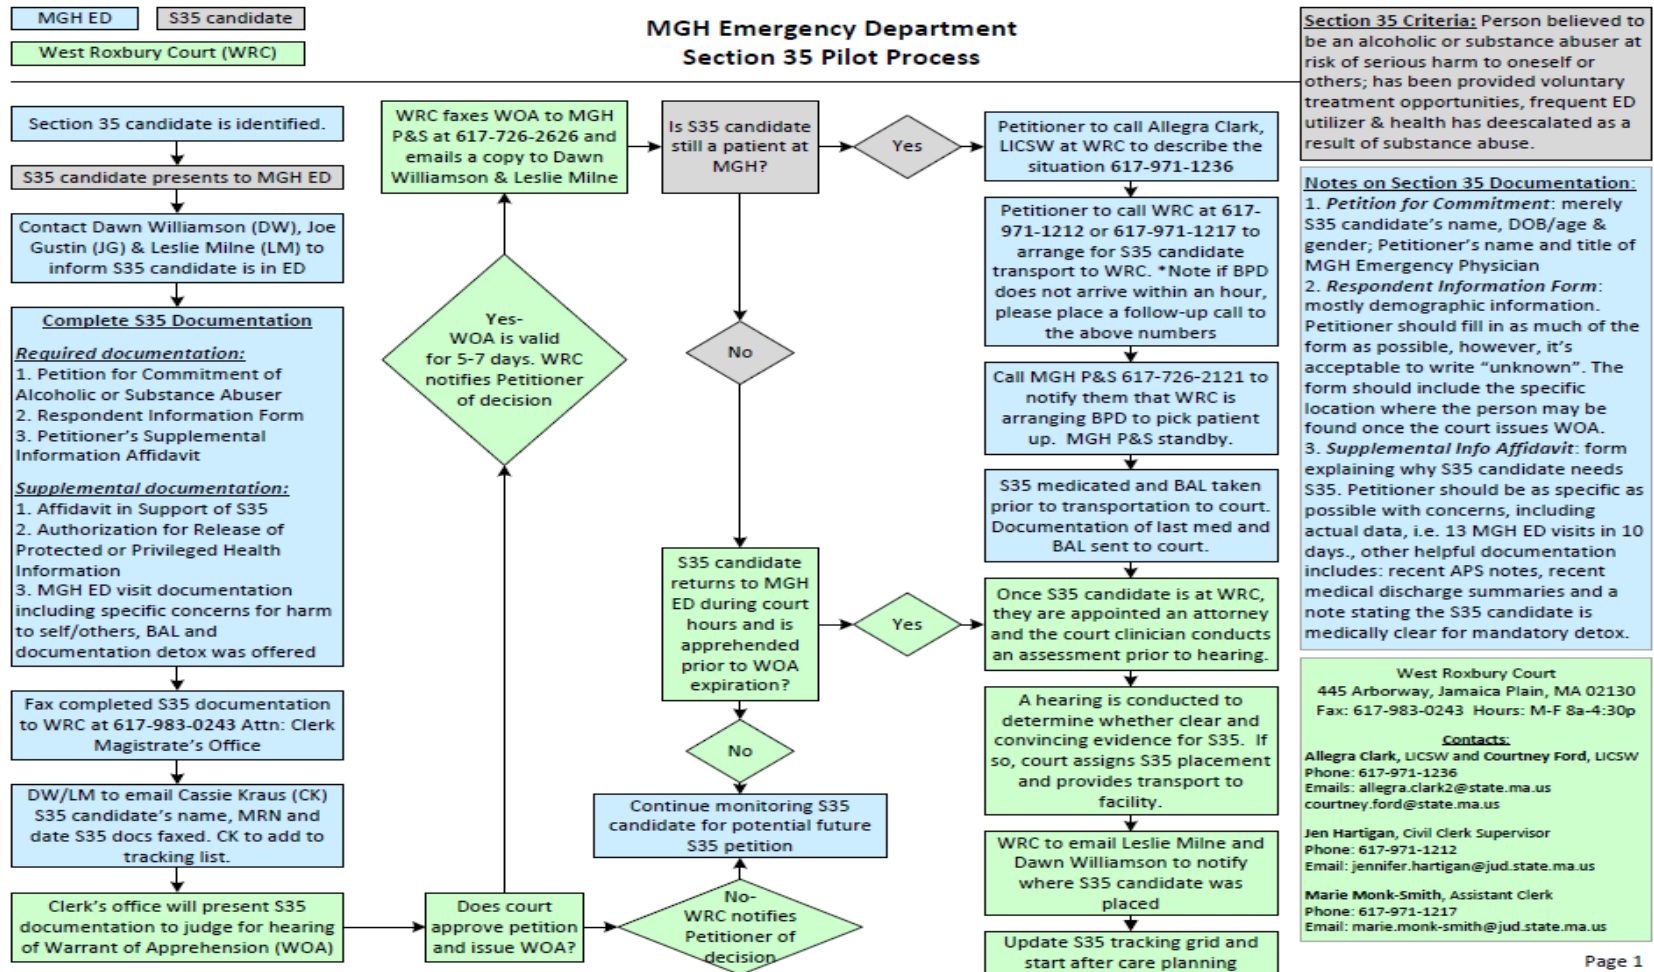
MGH ED

S35 candidate

West Roxbury Court (WRC)

MGH Emergency Department
Section 35 Pilot Process

Section 35 Criteria: Person believed to be an alcoholic or substance abuser at risk of serious harm to oneself or others; has been provided voluntary treatment opportunities, frequent ED utilizer & health has deescalated as a result of substance abuse.

Section 35 candidate is identified.

S35 candidate presents to MGH ED

Contact Dawn Williamson (DW), Joe Gustin (JG) & Leslie Milne (LM) to inform S35 candidate is in ED

Complete S35 Documentation

Required documentation:
1. Petition for Commitment of Alcoholic or Substance Abuser
2. Respondent Information Form
3. Petitioner's Supplemental Information Affidavit

Supplemental documentation:
1. Affidavit in Support of S35
2. Authorization for Release of Protected or Privileged Health Information
3. MGH ED visit documentation including specific concerns for harm to self/others, BAL and documentation detox was offered

Fax completed S35 documentation to WRC at 617-983-0243 Attn: Clerk Magistrate's Office

DW/LM to email Cassie Kraus (CK) S35 candidate's name, MRN and date S35 docs faxed. CK to add to tracking list.

Clerk's office will present S35 documentation to judge for hearing of Warrant of Apprehension (WOA)

Does court approve petition and issue WOA?

Yes- WOA is valid for 5-7 days. WRC notifies Petitioner of decision

WRC faxes WOA to MGH P&S at 617-726-2626 and emails a copy to Dawn Williamson & Leslie Milne

Is S35 candidate still a patient at MGH?

Yes

No

S35 candidate returns to MGH ED during court hours and is apprehended prior to WOA expiration?

Yes

No

Continue monitoring S35 candidate for potential future S35 petition

No- WRC notifies Petitioner of decision

Petitioner to call Allegra Clark, LICSW at WRC to describe the situation 617-971-1236

Petitioner to call WRC at 617-971-1212 or 617-971-1217 to arrange for S35 candidate transport to WRC. *Note if BPD does not arrive within an hour, please place a follow-up call to the above numbers

Call MGH P&S 617-726-2121 to notify them that WRC is arranging BPD to pick patient up. MGH P&S standby.

S35 medicated and BAL taken prior to transportation to court. Documentation of last med and BAL sent to court.

Once S35 candidate is at WRC, they are appointed an attorney and the court clinician conducts an assessment prior to hearing.

A hearing is conducted to determine whether clear and convincing evidence for S35. If so, court assigns S35 placement and provides transport to facility.

WRC to email Leslie Milne and Dawn Williamson to notify where S35 candidate was placed

Update S35 tracking grid and start after care planning

Notes on Section 35 Documentation:
1. Petition for Commitment: merely S35 candidate's name, DOB/age & gender; Petitioner's name and title of MGH Emergency Physician
2. Respondent Information Form: mostly demographic information. Petitioner should fill in as much of the form as possible, however, it's acceptable to write "unknown". The form should include the specific location where the person may be found once the court issues WOA.
3. Supplemental Info Affidavit: form explaining why S35 candidate needs S35. Petitioner should be as specific as possible with concerns, including actual data, i.e. 13 MGH ED visits in 10 days., other helpful documentation includes: recent APS notes, recent medical discharge summaries and a note stating the S35 candidate is medically clear for mandatory detox.

West Roxbury Court
445 Arborway, Jamaica Plain, MA 02130
Fax: 617-983-0243 Hours: M-F 8a-4:30p

Contacts:
Allegra Clark, LICSW and Courtney Ford, LICSW
Phone: 617-971-1236
Emails: allegra.clark2@state.ma.us
courtney.ford@state.ma.us

Jen Hartigan, Civil Clerk Supervisor
Phone: 617-971-1212
Email: jennifer.hartigan@jud.state.ma.us

Marie Monk-Smith, Assistant Clerk
Phone: 617-971-1217
Email: marie.monk-smith@jud.state.ma.us

Page 1